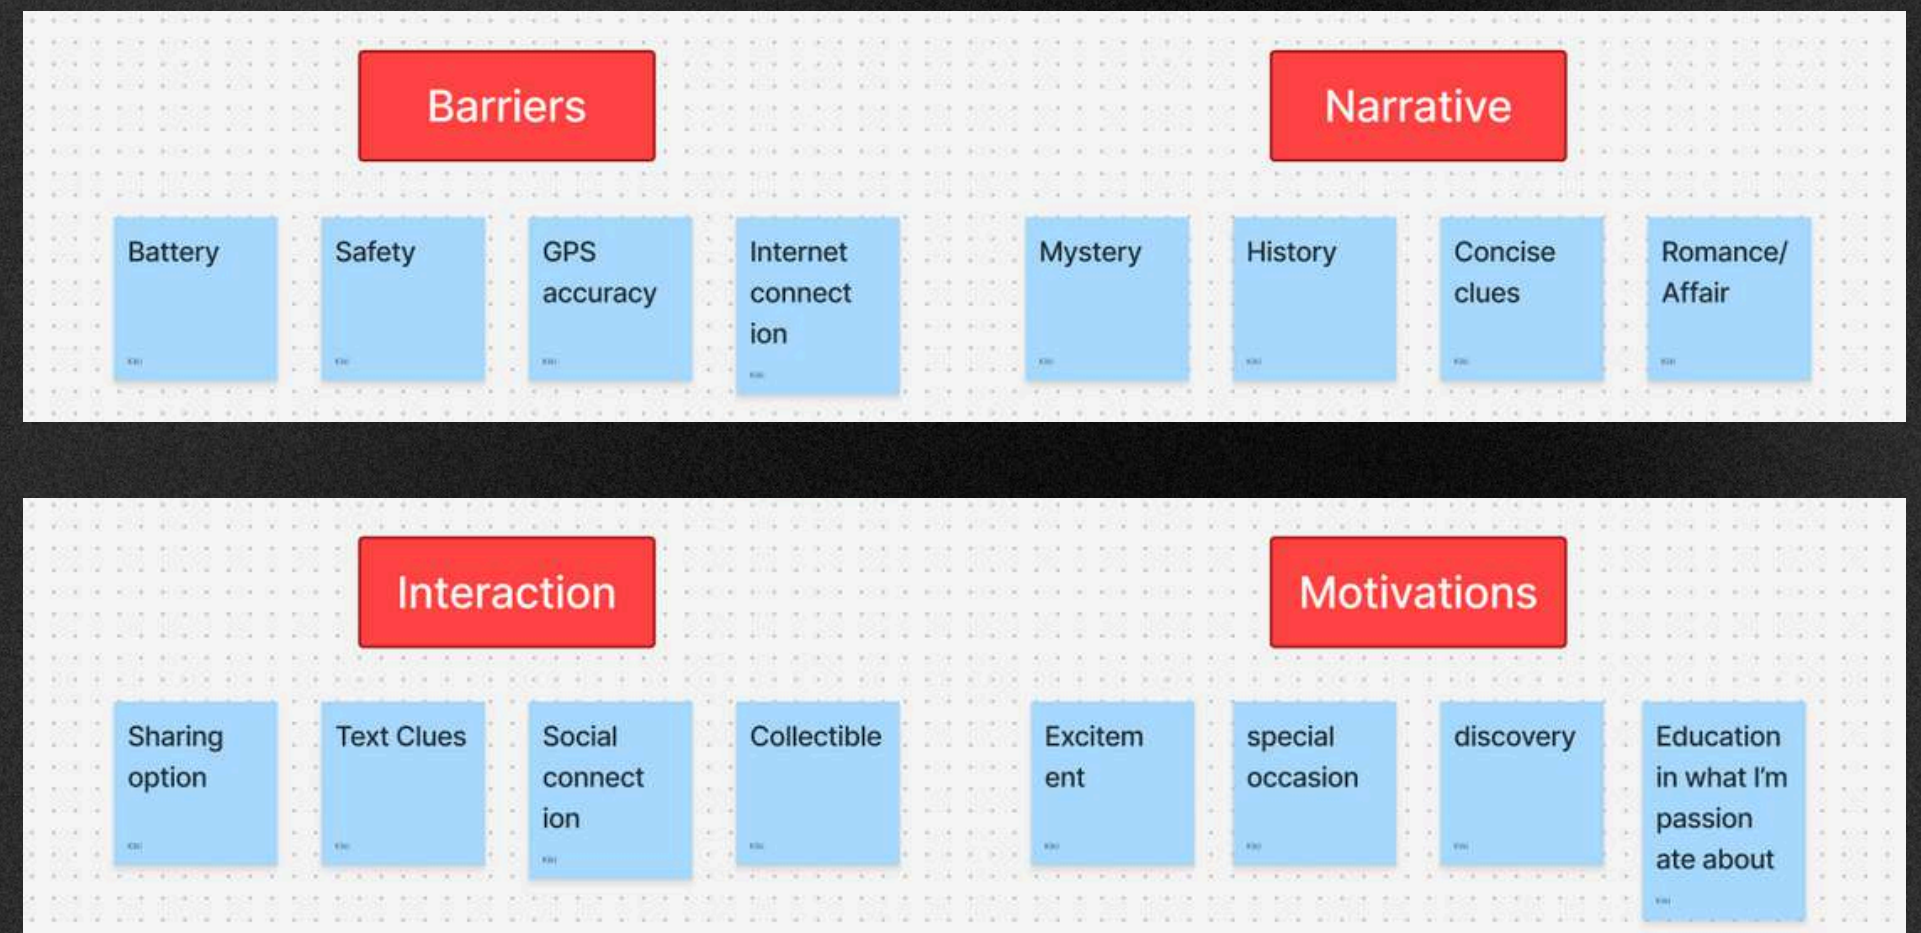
Barriers

Battery

Safety

GPS accuracy

Internet connection

Narrative

Mystery

History

Concise clues

Romance/ Affair

Interaction

Sharing option

Text Clues

Social connection

Collectible

Motivations

Excitement

special occasion

discovery

Education in what I'm passionate about